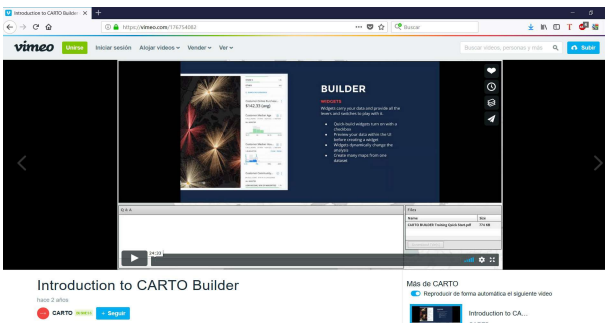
Introduction to CARTO Builder ×

https://vimeo.com/176754083

Buscar

vimeo Únete Iniciar sesión Alojar videos Vender Ver

Buscar videos, personas y más

Subir

BUILDER

WIDGETS

Widgets carry your data and provide all the levers and switches to play with it.

- Quick build widgets turn on with a checkbox
- Preview your data within the UI before creating a widget
- Widgets dynamically change the analysis
- Create many maps from one dataset

$142.33 (avg)

Q & A

Files

Name

Size

CARTO BUILDER Training Quick Start.pdf

774 kB

24:20

Introduction to CARTO Builder

hace 2 años

CARTO

+ Seguir

Más de CARTO

Reproducir de forma automática el siguiente video

Introduction to CA...